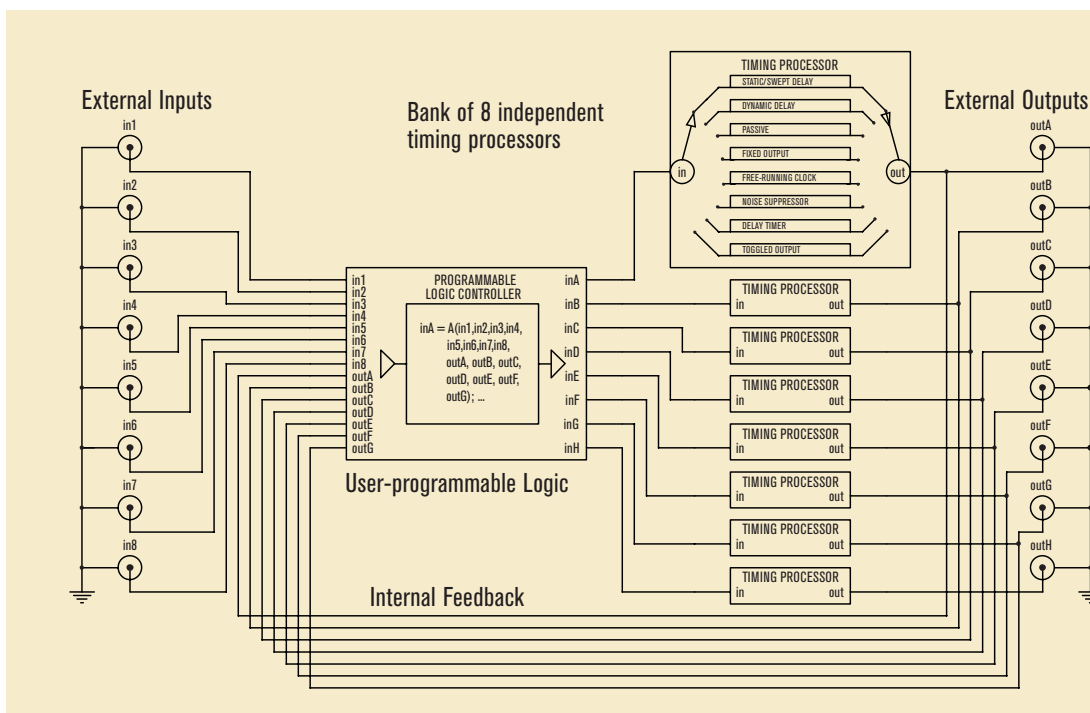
External Inputs

in1
in2
in3
in4
in5
in6
in7
in8

Bank of 8 independent timing processors

TIMING PROCESSOR
STATIC/SWEPT DELAY
DYNAMIC DELAY
PASSIVE
FIXED OUTPUT
FREE-RUNNING CLOCK
NOISE SUPPRESSOR
DELAY TIMER
TOGGLED OUTPUT
in
out

External Outputs

outA
outB
outC
outD
outE
outF
outG
outH

in1
in2
in3
in4
in5
in6
in7
in8
outA
outB
outC
outD
outE
outF
outG

PROGRAMMABLE LOGIC CONTROLLER

inA = A(in1,in2,in3,in4, in5,in6,in7,in8, outA, outB, outC, outD, outE, outF, outG); ...

inA
inB
inC
inD
inE
inF
inG
inH

TIMING PROCESSOR
in out
TIMING PROCESSOR
in out
TIMING PROCESSOR
in out
TIMING PROCESSOR
in out
TIMING PROCESSOR
in out
TIMING PROCESSOR
in out
TIMING PROCESSOR
in out

User-programmable Logic

Internal Feedback